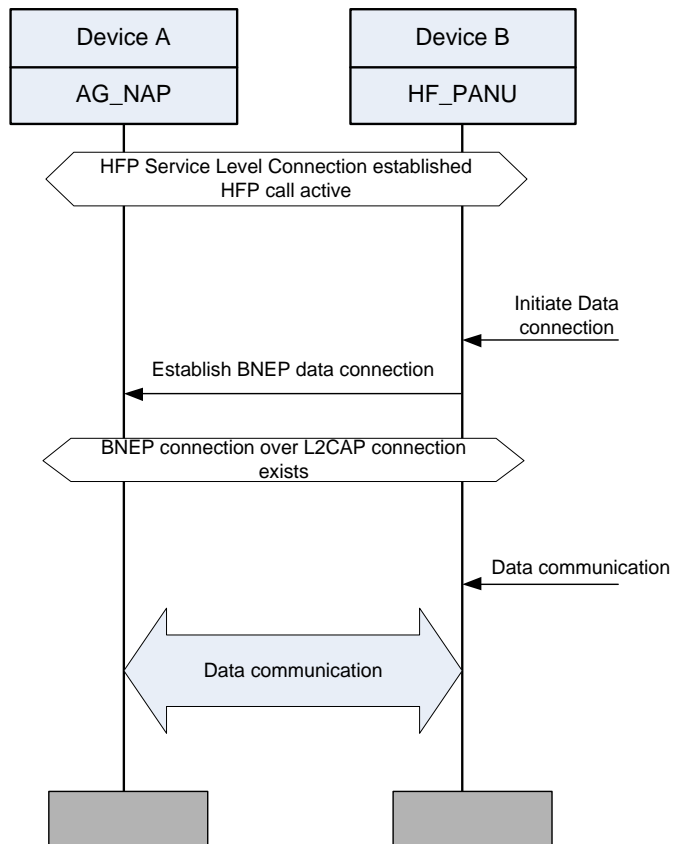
Device A

AG_NAP

Device B

HF_PANU

HFP Service Level Connection established
HFP call active

Initiate Data connection

Establish BNEP data connection

BNEP connection over L2CAP connection exists

Data communication

Data communication